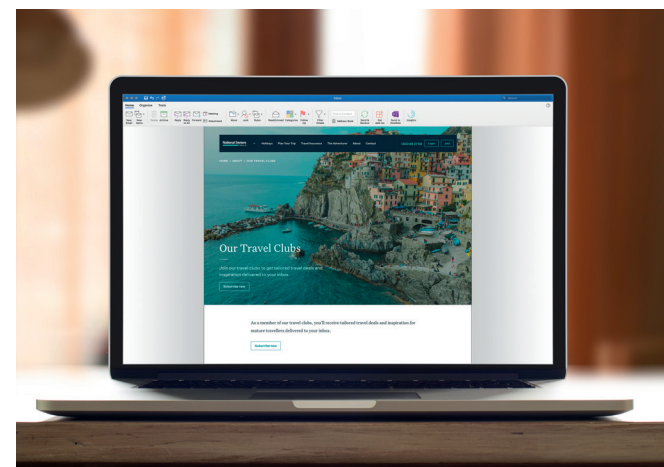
Home Organize Tools

National Geographic Holidays Plan Your Trip Travel Insurance The Adventurer About Contact

HOME > ABOUT > OUR TRAVEL CLUBS

Our Travel Clubs

Join our travel clubs to get tailored travel deals and inspiration delivered to your inbox.

Subscribe now

As a member of our travel clubs, you'll receive tailored travel deals and inspiration for mature travellers delivered to your inbox.

Subscribe now